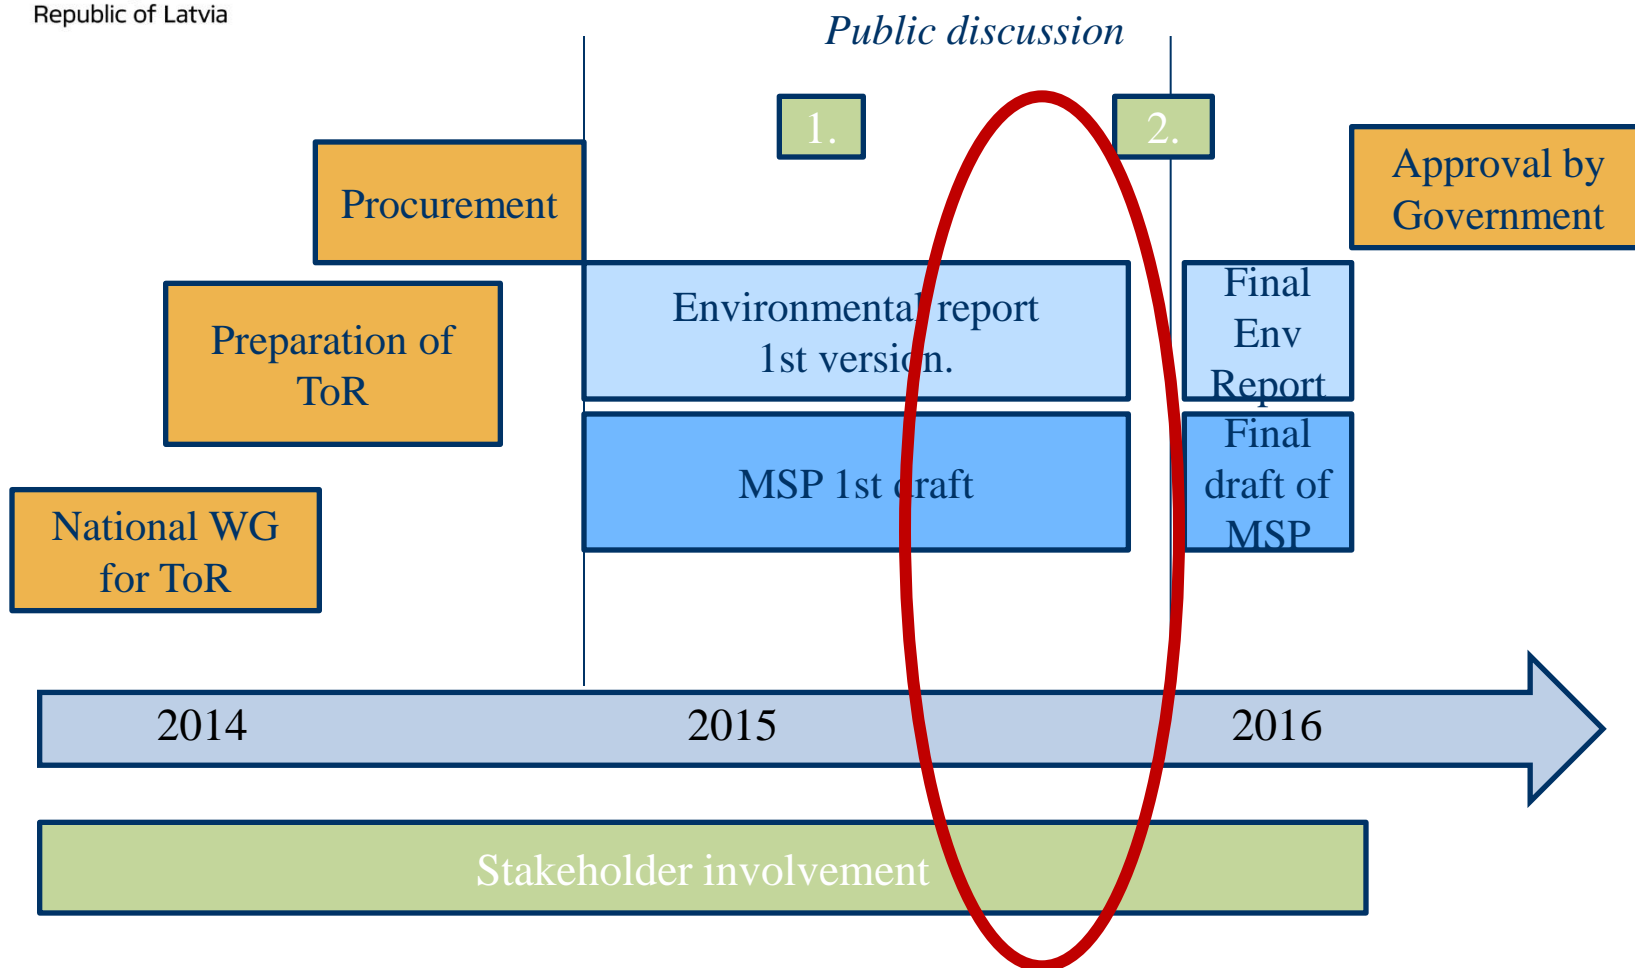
Republic of Latvia

Public discussion

1.

2.

Approval by Government

Procurement

Environmental report 1st version.

Final Env Report

Preparation of ToR

MSP 1st draft

Final draft of MSP

National WG for ToR

2014

2015

2016

Stakeholder involvement